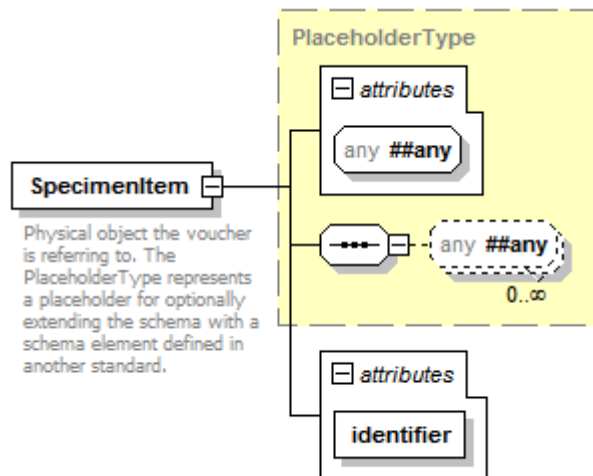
PlaceholderType

attributes

any ##any

SpecimenItem

Physical object the voucher is referring to. The PlaceholderType represents a placeholder for optionally extending the schema with a schema element defined in another standard.

any ##any

0..∞

attributes

identifier